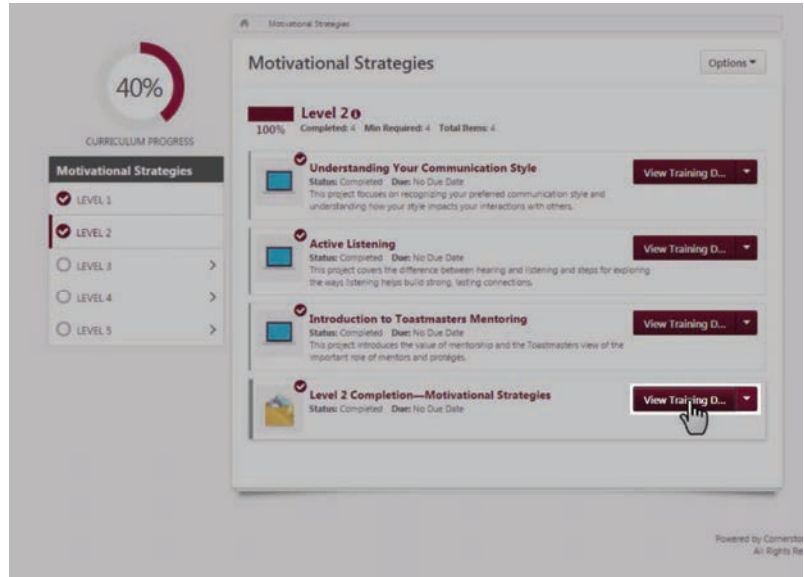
Motivational Strategies

40%

CURRICULUM PROGRESS

Motivational Strategies

LEVEL 1

LEVEL 2

LEVEL 3

LEVEL 4

LEVEL 5

Motivational Strategies

Options

Level 2

100% Completed: 4 Min Required: 4 Total Items: 4

Understanding Your Communication Style
Status: Completed Due: No Due Date
This project focuses on recognizing your preferred communication style and understanding how your style impacts your interactions with others.

View Training D...

Active Listening
Status: Completed Due: No Due Date
This project covers the difference between hearing and listening and steps for exploring the ways listening helps build strong, lasting connections.

View Training D...

Introduction to Toastmasters Mentoring
Status: Completed Due: No Due Date
This project introduces the value of mentorship and the Toastmasters view of the important role of mentors and protégés.

View Training D...

Level 2 Completion—Motivational Strategies
Status: Completed Due: No Due Date

View Training D...

Powered by Cornersto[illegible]
All Rights Re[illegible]